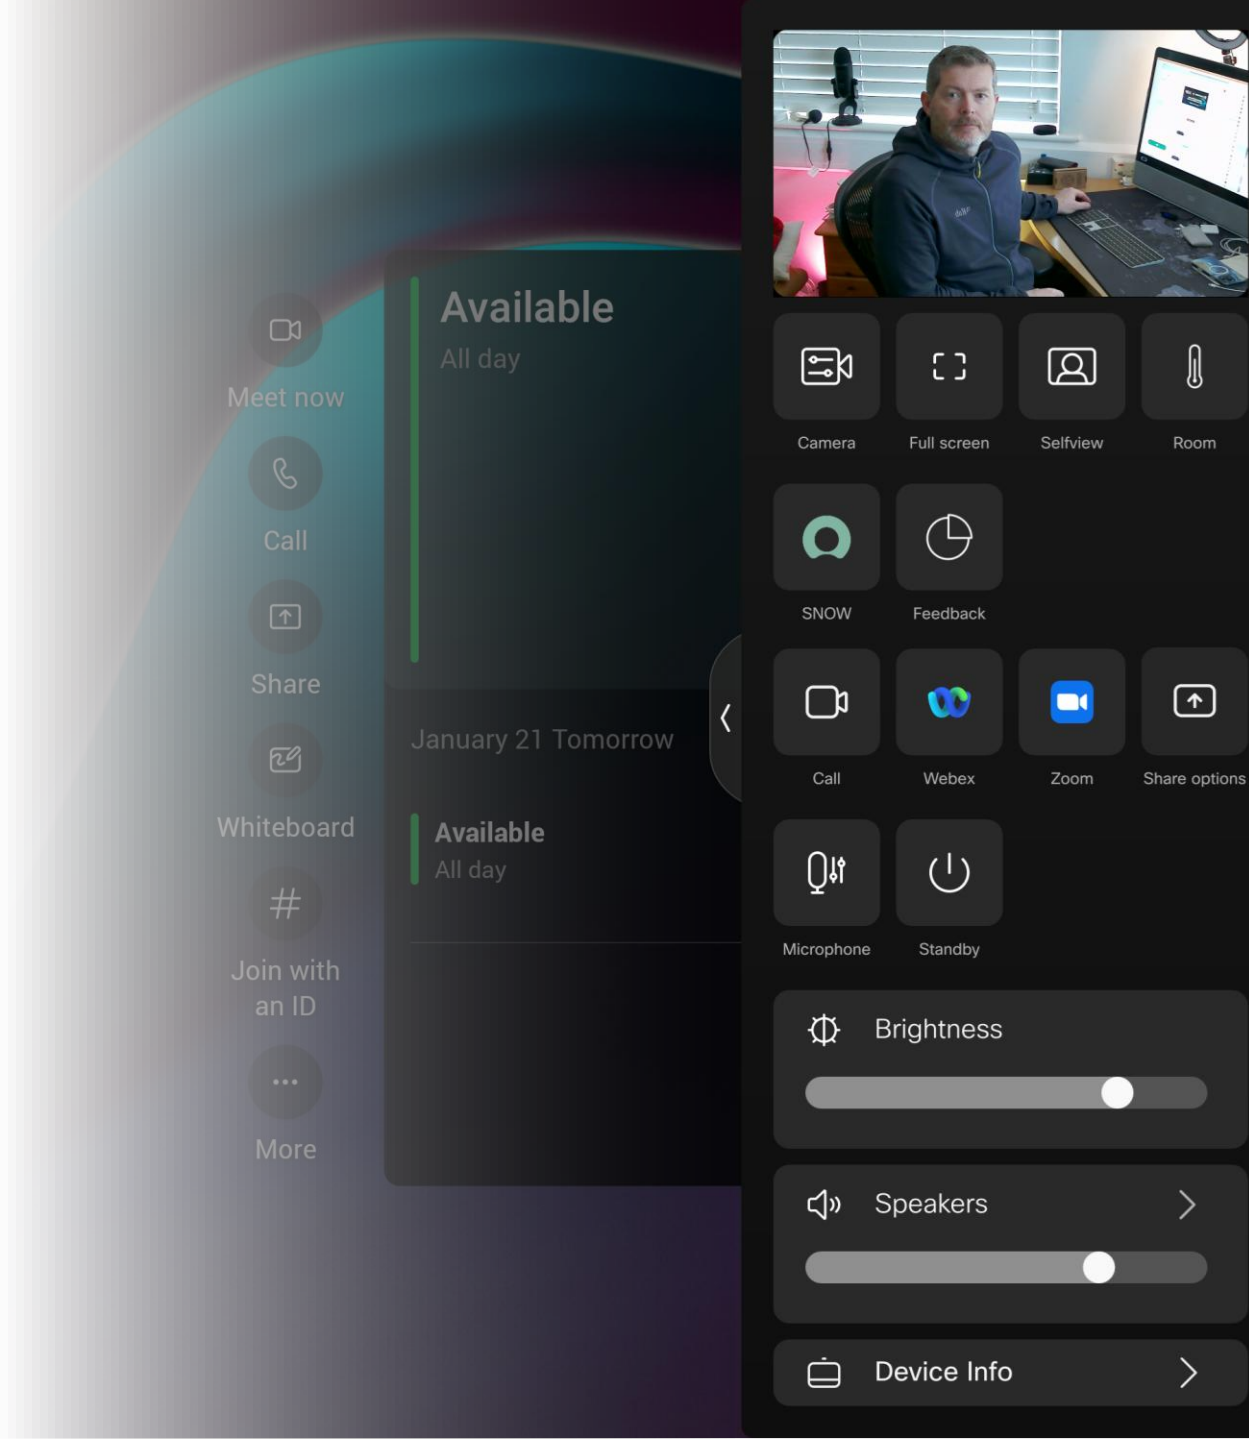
Meet now

Call

Share

Whiteboard

#

Join with an ID

More

Available
All day

January 21 Tomorrow

Available
All day

Camera

Full screen

Selfview

Room

SNOW

Feedback

Call

Webex

Zoom

Share options

Microphone

Standby

Brightness

Speakers

Device Info